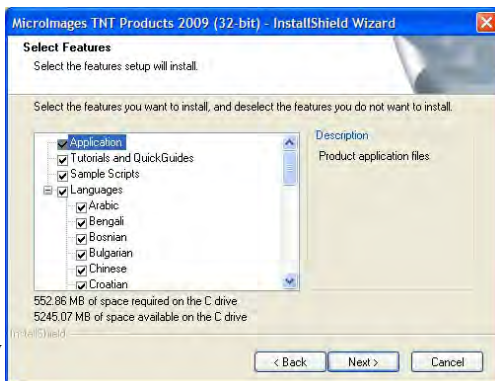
MicroImages TNT Products 2009 (32-bit) - InstallShield Wizard

Select Features
Select the features setup will install.

Select the features you want to install, and deselect the features you do not want to install.

Application
Tutorials and QuickGuides
Sample Scripts
Languages
Arabic
Bengali
Bosnian
Bulgarian
Chinese
Croatian

Description
Product application files

552.86 MB of space required on the C drive
5245.07 MB of space available on the C drive

InstallShield

< Back
Next >
Cancel